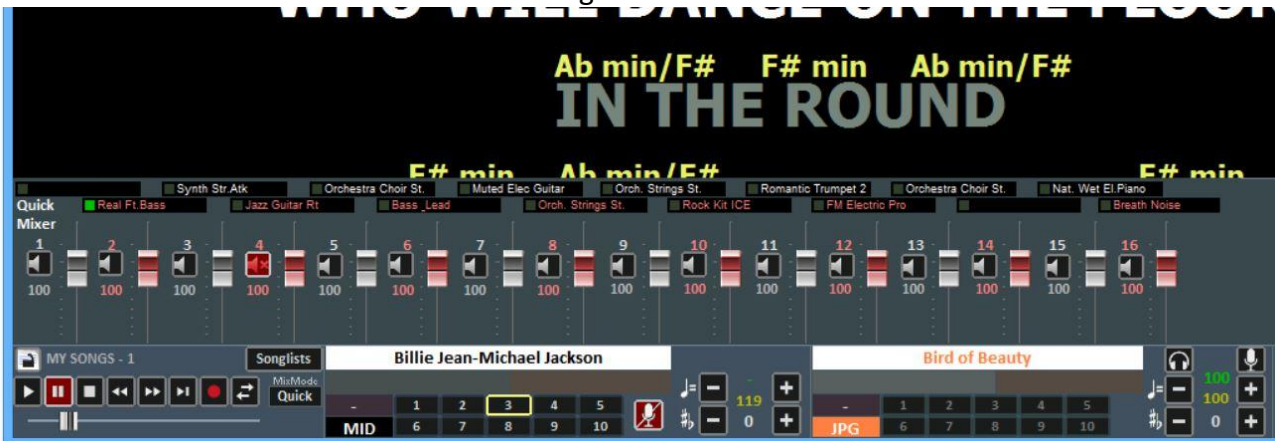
Ab min/F#   F# min   Ab min/F#
IN THE ROUND

Synth Str.Atk
Orchestra Choir St.
Muted Elec Guitar
Orch. Strings St.
Romantic Trumpet 2
Orchestra Choir St.
Nat. Wet El.Piano

Quick
Mixer
Real Ft.Bass
Jazz Guitar Rt
Bass _Lead
Orch. Strings St.
Rock Kit ICE
FM Electric Pro
Breath Noise

1 2 3 4 5 6 7 8 9 10 11 12 13 14 15 16
100 100 100 100 100 100 100 100 100 100 100 100 100 100 100 100

MY SONGS - 1
Songlists
MixMode
Quick
Billie Jean-Michael Jackson
-
1 2 3 4 5
6 7 8 9 10
MID
119
0
Bird of Beauty
-
1 2 3 4 5
6 7 8 9 10
JPG
100
100
0